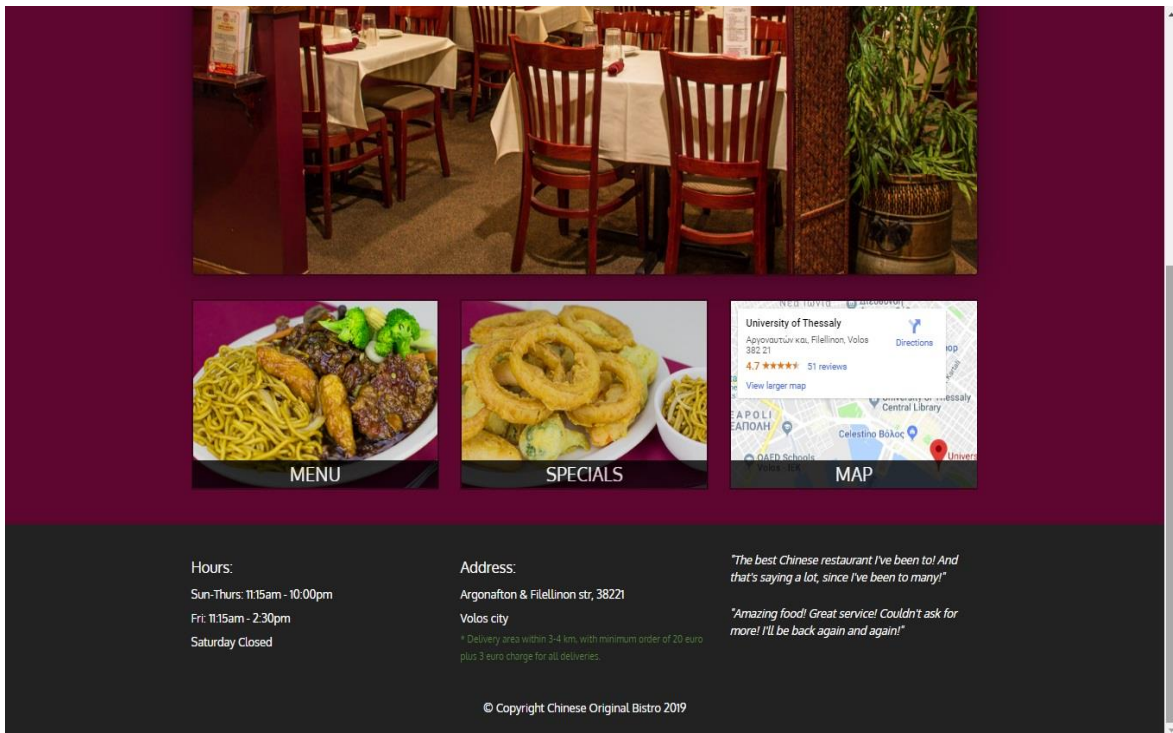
MENU

SPECIALS

University of Thessaly
Αργοναυτών και, Filellinon, Volos 382 21
4.7 ★★★★★ 51 reviews
Directions
View larger map
University of Thessaly Central Library
Celestino Βόλος
OAED Schools
MAP

Hours:
Sun-Thurs: 11:15am - 10:00pm
Fri: 11:15am - 2:30pm
Saturday Closed

Address:
Argonafton & Filellinon str, 38221
Volos city
* Delivery area within 3-4 km, with minimum order of 20 euro plus 3 euro charge for all deliveries.

"The best Chinese restaurant I've been to! And that's saying a lot, since I've been to many!"

"Amazing food! Great service! Couldn't ask for more! I'll be back again and again!"

© Copyright Chinese Original Bistro 2019